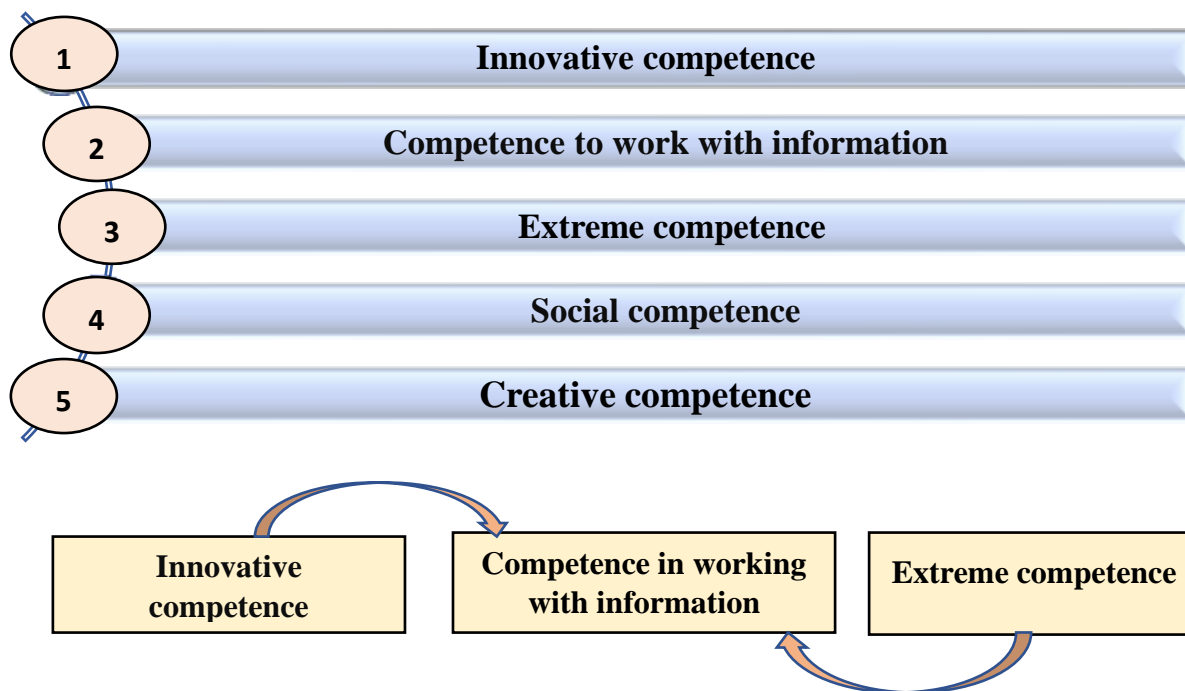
1
Innovative competence

2
Competence to work with information

3
Extreme competence

4
Social competence

5
Creative competence

Innovative competence

Competence in working with information

Extreme competence